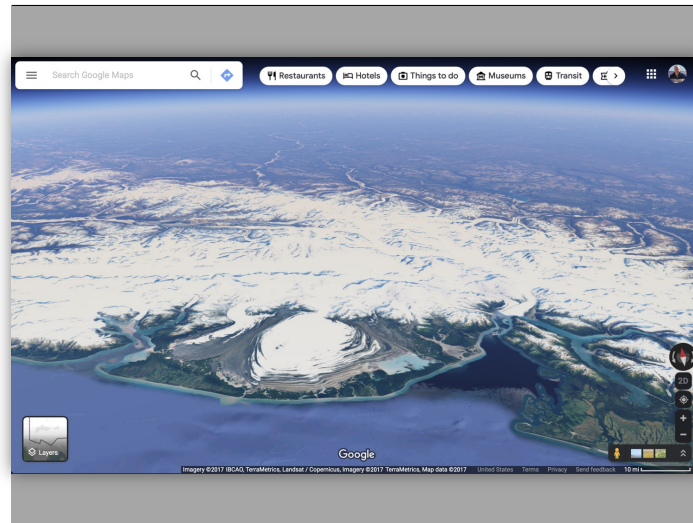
Search Google Maps

Restaurants
Hotels
Things to do
Museums
Transit

Layers

Google

Imagery ©2017 IBCAO, TerraMetrics, Landsat / Copernicus, Imagery ©2017 TerraMetrics, Map data ©2017 United States Terms Privacy Send feedback 10 mi

2D